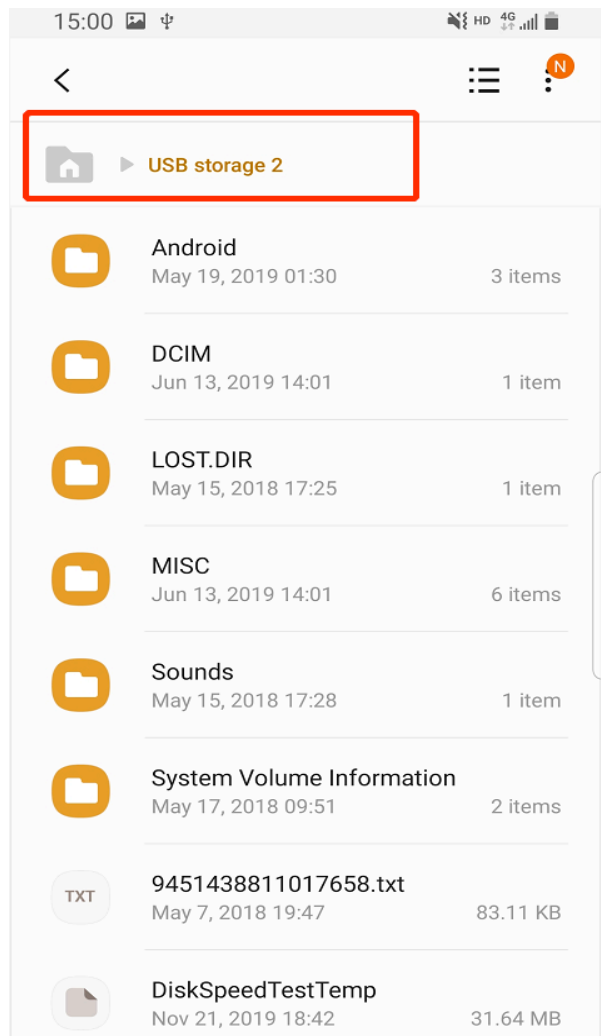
15:00 HD 4G

N

USB storage 2

Android
May 19, 2019 01:30 3 items

DCIM
Jun 13, 2019 14:01 1 item

LOST.DIR
May 15, 2018 17:25 1 item

MISC
Jun 13, 2019 14:01 6 items

Sounds
May 15, 2018 17:28 1 item

System Volume Information
May 17, 2018 09:51 2 items

TXT
9451438811017658.txt
May 7, 2018 19:47 83.11 KB

DiskSpeedTestTemp
Nov 21, 2019 18:42 31.64 MB